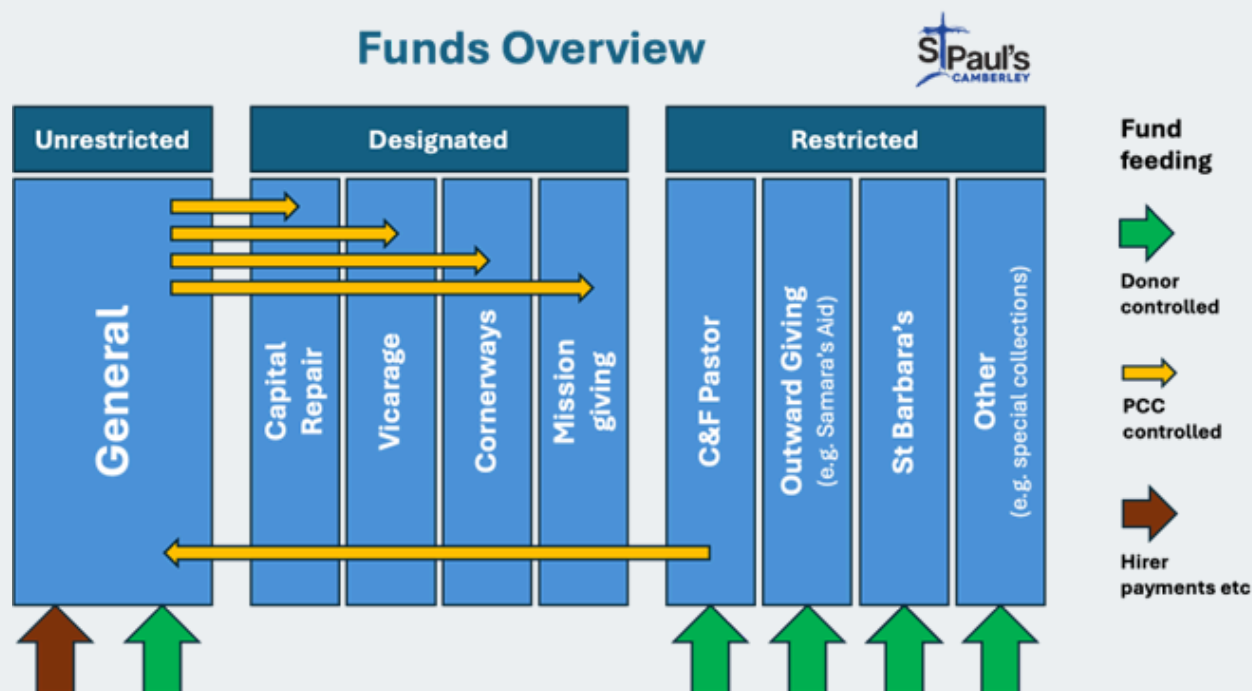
Funds Overview

St Paul's CAMBERLEY

Unrestricted

Designated

Restricted

General

Capital Repair

Vicarage

Cornerways

Mission giving

C&F Pastor

Outward Giving (e.g. Samara's Aid)

St Barbara's

Other (e.g. special collections)

Fund feeding

Donor controlled

PCC controlled

Hirer payments etc